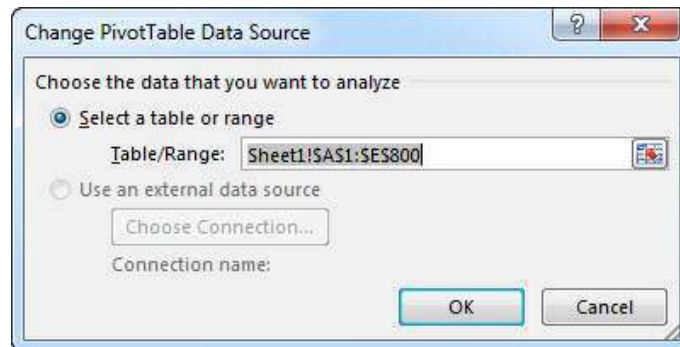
Change PivotTable Data Source

?

X

Choose the data that you want to analyze

Select a table or range

Table/Range: Sheet1!$A$1:$E$800

Use an external data source

Choose Connection...

Connection name:

OK

Cancel